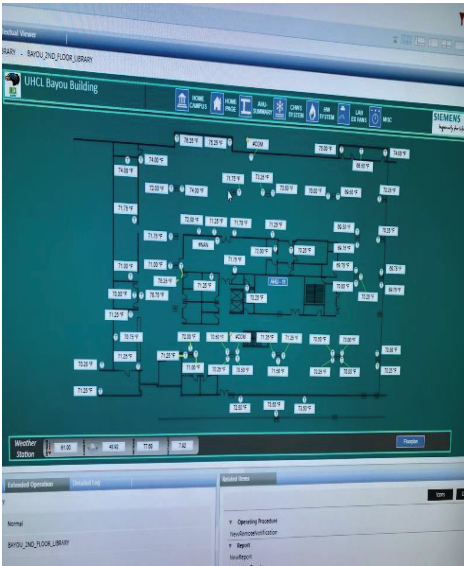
ectual Views

BRARY - BAYOU_2ND_FLOOR_LIBRARY

UHCL Bayou Building

HOME CAMPUS
HOME PAGE
AHU SUMMARY
CHWS SYSTEM
HW SYSTEM
LAB EX FANS
MISC

SIEMENS

78.25°F
73.25°F
4CCM
73.00°F
74.00°F
74.00°F
68.00°F
74.00°F
73.75°F
72.25°F
72.00°F
74.00°F
73.00°F
73.00°F
69.00°F
72.00°F
73.75°F
72.50°F
73.75°F
72.75°F
73.00°F
69.00°F
73.00°F
71.75°F
69.00°F
72.00°F
71.00°F
70.00°F
71.00°F
70.75°F
71.25°F
72.00°F
73.75°F
72.25°F
71.25°F
AHU - 15
70.50°F
73.00°F
71.25°F
70.75°F
72.00°F
4CCM
71.25°F
71.25°F
70.00°F
71.25°F
72.00°F
70.25°F
71.75°F
71.00°F
72.00°F
72.00°F
72.00°F
73.00°F
71.25°F
72.00°F
73.00°F
73.50°F

Weather Station
81.00
49.00
77.00
7.02

Floorplan

Extended Operation
Detailed Log
Related Items
Icons

Normal

BAYOU_2ND_FLOOR_LIBRARY

Operating Procedure
NewRemoteNotification
Report
NewReport